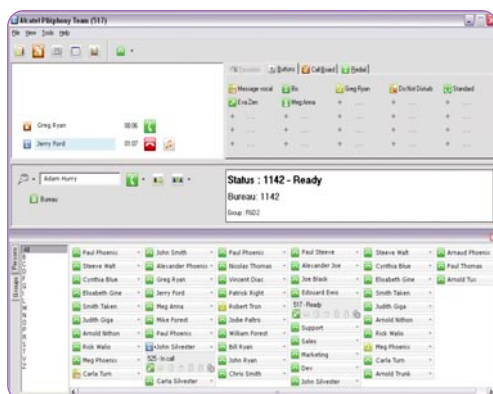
Alcatel PBighony Team (517)
File View Tools Help

Encodes | Buttons | Call board | Redial

Message vocal | Bo | Greg Ryan | Do Not Disturb | Standard
Eva Zen | Meg Anna

Greg Ryan 00:06
Jerry Ford 01:07

Adam Hurry
Bureau

Status : 1142 - Ready
Bureau: 1142
Group : R&D2

All
Favorites
Groups

Paul Phoenix | John Smith | Paul Phoenix | Paul Steeve | Steeve Walt | Arnaud Phoenix
Steeve Walt | Alexander Phoenix | Nicolas Thomas | Alexander Joe | Cynthia Blue | Paul Thomas
Cynthia Blue | Greg Ryan | Vincent Diaz | Joe Black | Elisabeth Gine | Arnold Tux
Elisabeth Gine | Jerry Ford | Patrick Right | Edouard Ems | Smith Taken
Smith Taken | Meg Anna | Robert Trun | 517 - Ready | Judith Giga
Judith Giga | Mike Forest | Jodie Paltro | Support | Arnold Nithon
Arnold Nithon | Paul Phoenix | William Forest | Sales | Rick Walio
Rick Walio | John Silvester | Bill Ryan | Marketing | Meg Phoenix
Meg Phoenix | 525 - In call | John Ryan | Dev | Carla Turn
Carla Turn | Carla Silvester | Chris Smith | John Silvester | Arnold Trunk